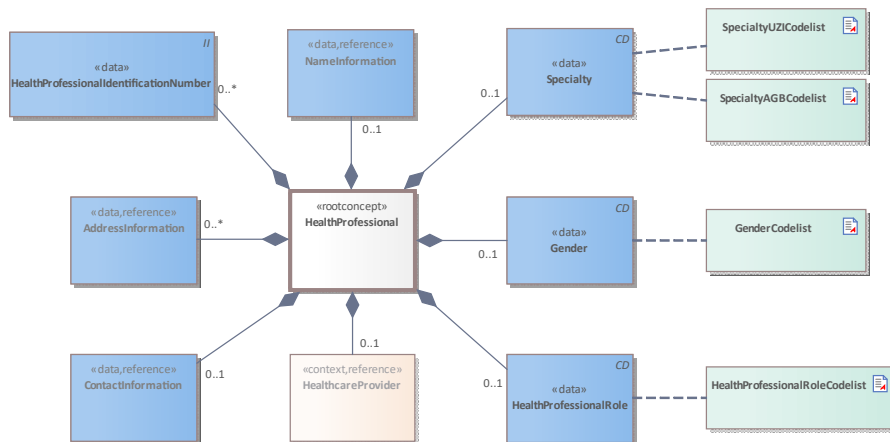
II
«data»
HealthProfessionalIdentificationNumber
0..*

«data,reference»
NameInformation
0..1

CD
«data»
Specialty
0..1

SpecialtyUZICodelist

SpecialtyAGBCodelist

«data,reference»
AddressInformation
0..*

«rootconcept»
HealthProfessional

CD
«data»
Gender
0..1

GenderCodelist

«data,reference»
ContactInformation
0..1

0..1
«context,reference»
HealthcareProvider

CD
0..1
«data»
HealthProfessionalRole

HealthProfessionalRoleCodelist